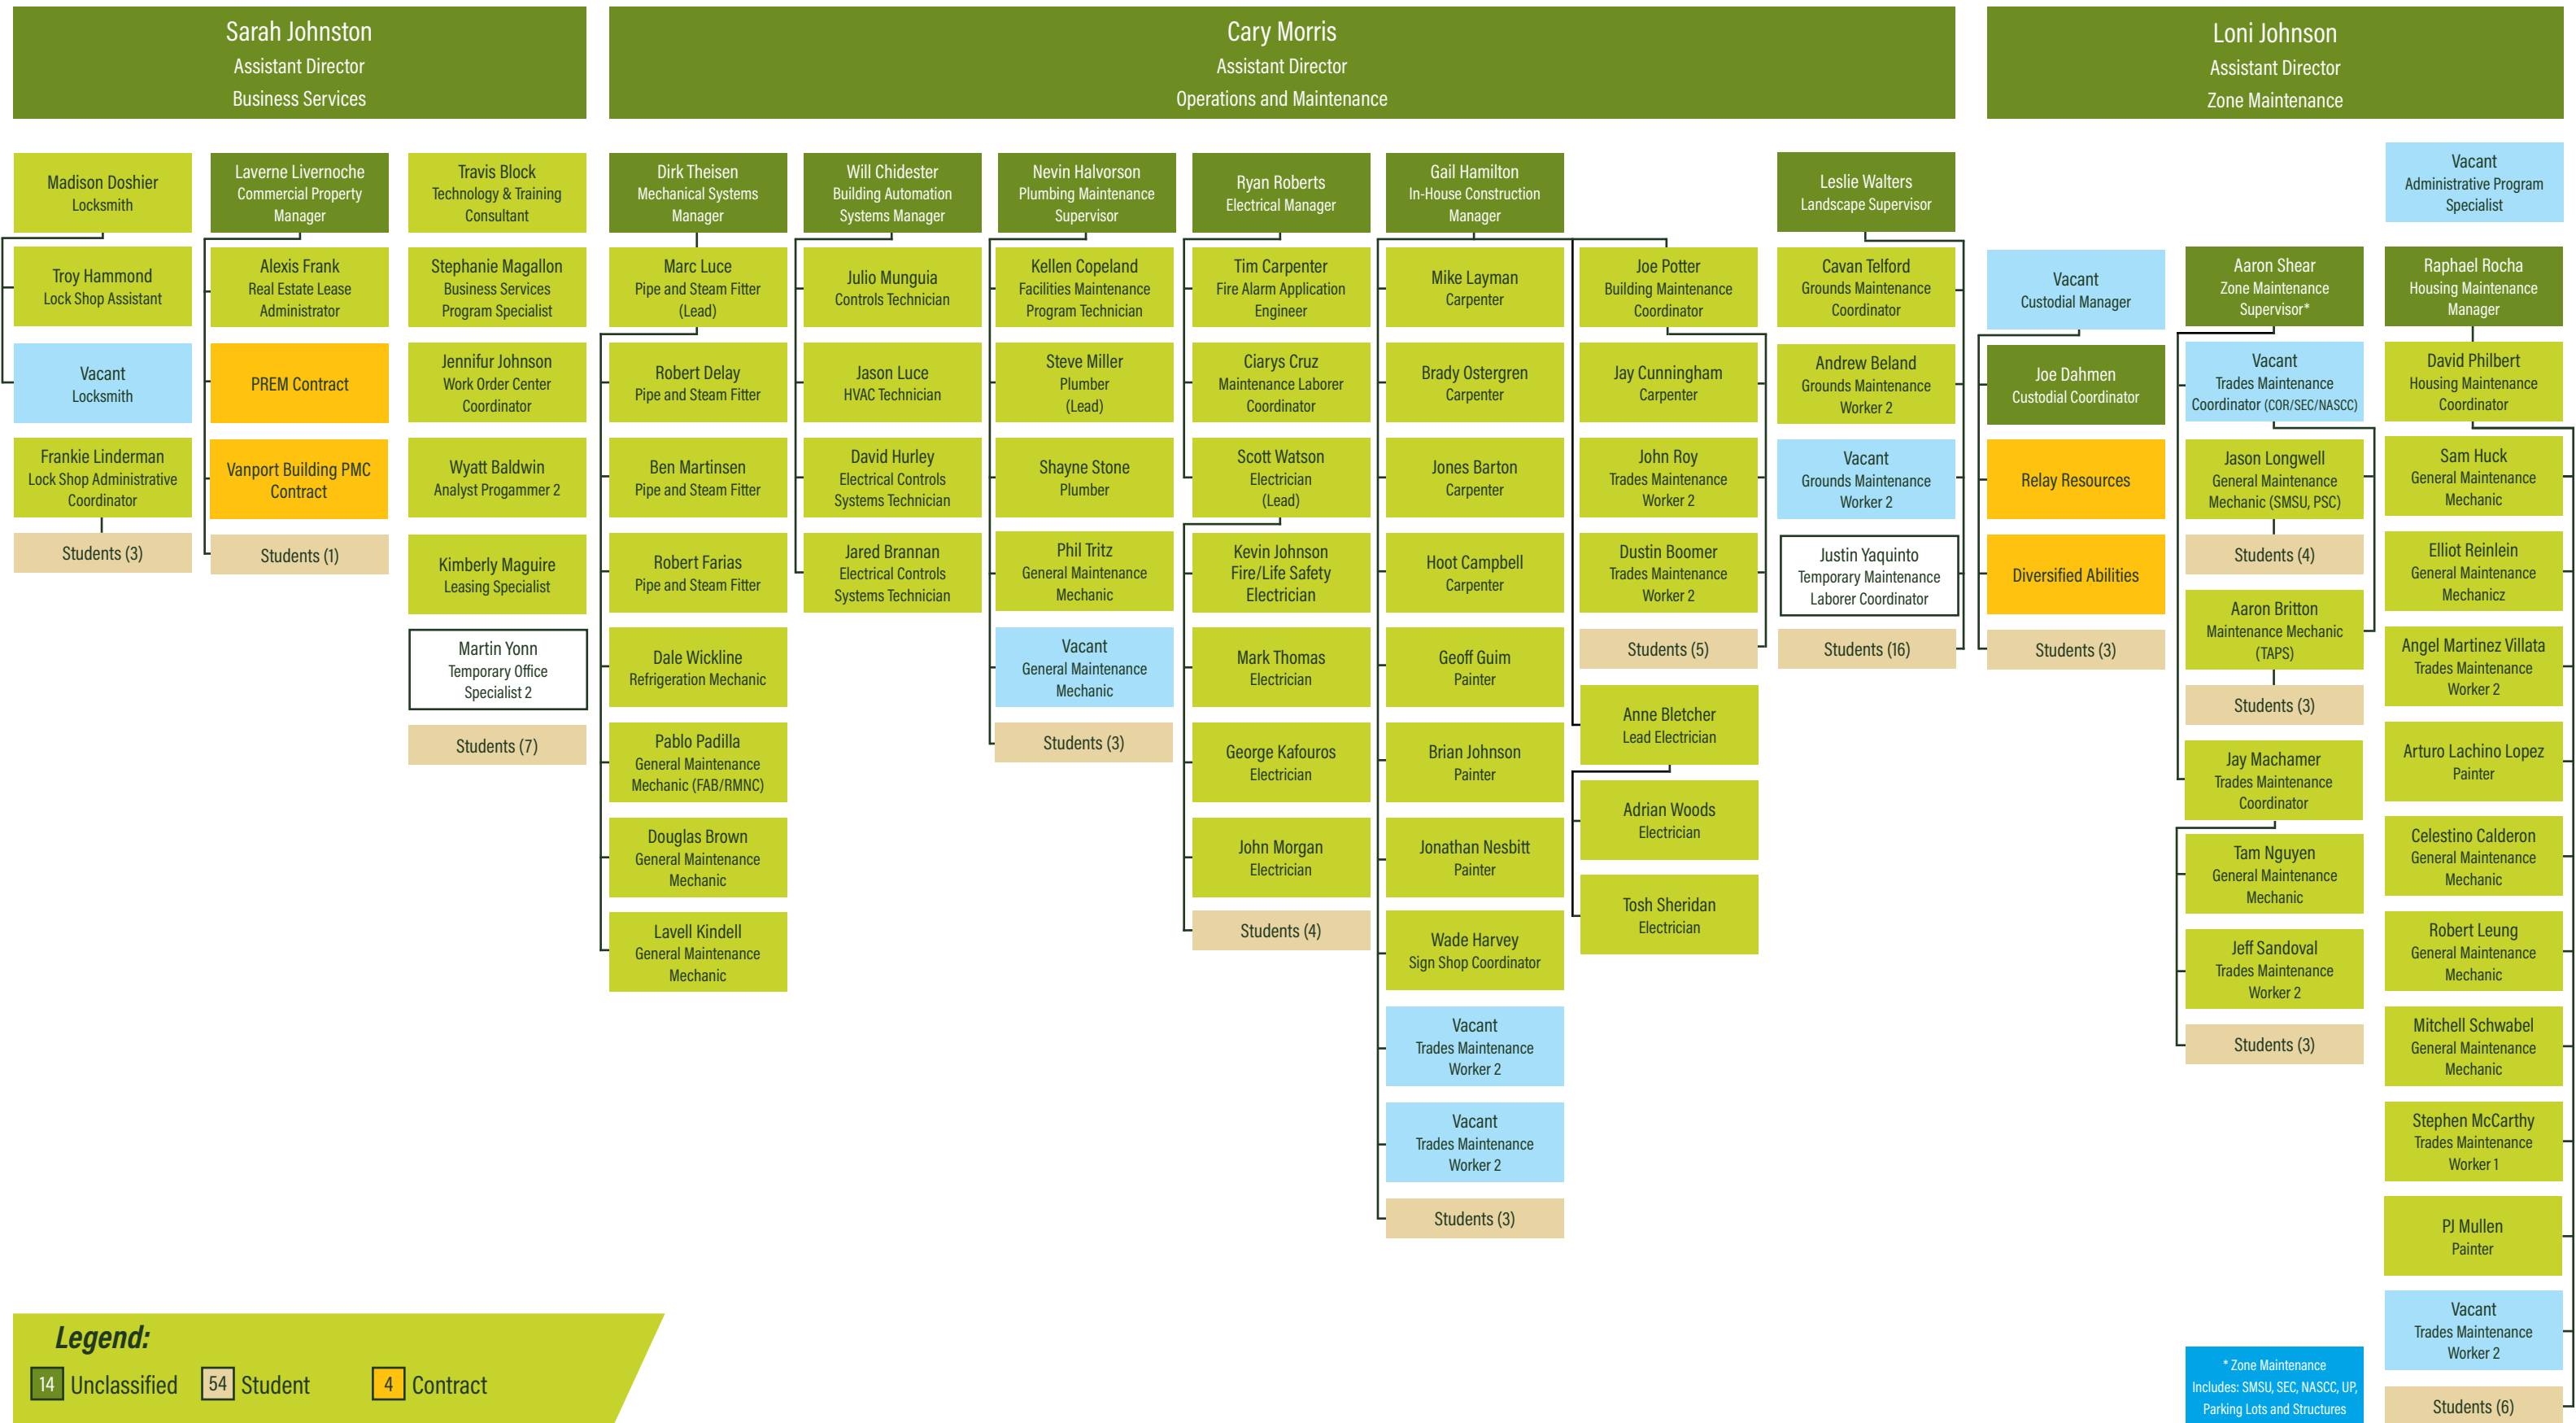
Sarah Johnston
Assistant Director
Business Services

Madison Doshier
Locksmith

Troy Hammond
Lock Shop Assistant

Vacant
Locksmith

Frankie Linderman
Lock Shop Administrative Coordinator

Students (3)

Laverne Livernoche
Commercial Property Manager

Alexis Frank
Real Estate Lease Administrator

PREM Contract

Vanport Building PMC Contract

Students (1)

Travis Block
Technology & Training Consultant

Stephanie Magallon
Business Services Program Specialist

Jennifur Johnson
Work Order Center Coordinator

Wyatt Baldwin
Analyst Progammer 2

Kimberly Maguire
Leasing Specialist

Martin Yonn
Temporary Office Specialist 2

Students (7)

Cary Morris
Assistant Director
Operations and Maintenance

Dirk Theisen
Mechanical Systems Manager

Marc Luce
Pipe and Steam Fitter (Lead)

Robert Delay
Pipe and Steam Fitter

Ben Martinsen
Pipe and Steam Fitter

Robert Farias
Pipe and Steam Fitter

Dale Wickline
Refrigeration Mechanic

Pablo Padilla
General Maintenance Mechanic (FAB/RMNC)

Douglas Brown
General Maintenance Mechanic

Lavell Kindell
General Maintenance Mechanic

Will Chidester
Building Automation Systems Manager

Julio Munguia
Controls Technician

Jason Luce
HVAC Technician

David Hurley
Electrical Controls Systems Technician

Jared Brannan
Electrical Controls Systems Technician

Nevin Halvorson
Plumbing Maintenance Supervisor

Kellen Copeland
Facilities Maintenance Program Technician

Steve Miller
Plumber (Lead)

Shayne Stone
Plumber

Phil Tritz
General Maintenance Mechanic

Vacant
General Maintenance Mechanic

Students (3)

Ryan Roberts
Electrical Manager

Tim Carpenter
Fire Alarm Application Engineer

Ciarys Cruz
Maintenance Laborer Coordinator

Scott Watson
Electrician (Lead)

Kevin Johnson
Fire/Life Safety Electrician

Mark Thomas
Electrician

George Kafouros
Electrician

John Morgan
Electrician

Students (4)

Gail Hamilton
In-House Construction Manager

Mike Layman
Carpenter

Brady Ostergren
Carpenter

Jones Barton
Carpenter

Hoot Campbell
Carpenter

Geoff Guim
Painter

Brian Johnson
Painter

Jonathan Nesbitt
Painter

Wade Harvey
Sign Shop Coordinator

Vacant
Trades Maintenance Worker 2

Vacant
Trades Maintenance Worker 2

Students (3)

Joe Potter
Building Maintenance Coordinator

Jay Cunningham
Carpenter

John Roy
Trades Maintenance Worker 2

Dustin Boomer
Trades Maintenance Worker 2

Students (5)

Anne Bletcher
Lead Electrician

Adrian Woods
Electrician

Tosh Sheridan
Electrician

Leslie Walters
Landscape Supervisor

Cavan Telford
Grounds Maintenance Coordinator

Andrew Beland
Grounds Maintenance Worker 2

Vacant
Grounds Maintenance Worker 2

Justin Yaquinto
Temporary Maintenance Laborer Coordinator

Students (16)

Loni Johnson
Assistant Director
Zone Maintenance

Vacant
Administrative Program Specialist

Vacant
Custodial Manager

Joe Dahmen
Custodial Coordinator

Relay Resources

Diversified Abilities

Students (3)

Aaron Shear
Zone Maintenance Supervisor*

Vacant
Trades Maintenance Coordinator (COR/SEC/NASCC)

Jason Longwell
General Maintenance Mechanic (SMSU, PSC)

Students (4)

Aaron Britton
Maintenance Mechanic (TAPS)

Students (3)

Jay Machamer
Trades Maintenance Coordinator

Tam Nguyen
General Maintenance Mechanic

Jeff Sandoval
Trades Maintenance Worker 2

Students (3)

Raphael Rocha
Housing Maintenance Manager

David Philbert
Housing Maintenance Coordinator

Sam Huck
General Maintenance Mechanic

Elliot Reinlein
General Maintenance Mechanicz

Angel Martinez Villata
Trades Maintenance Worker 2

Arturo Lachino Lopez
Painter

Celestino Calderon
General Maintenance Mechanic

Robert Leung
General Maintenance Mechanic

Mitchell Schwabel
General Maintenance Mechanic

Stephen McCarthy
Trades Maintenance Worker 1

PJ Mullen
Painter

Vacant
Trades Maintenance Worker 2

Students (6)

* Zone Maintenance Includes: SMSU, SEC, NASCC, UP, Parking Lots and Structures

Legend:
14 Unclassified 54 Student 4 Contract